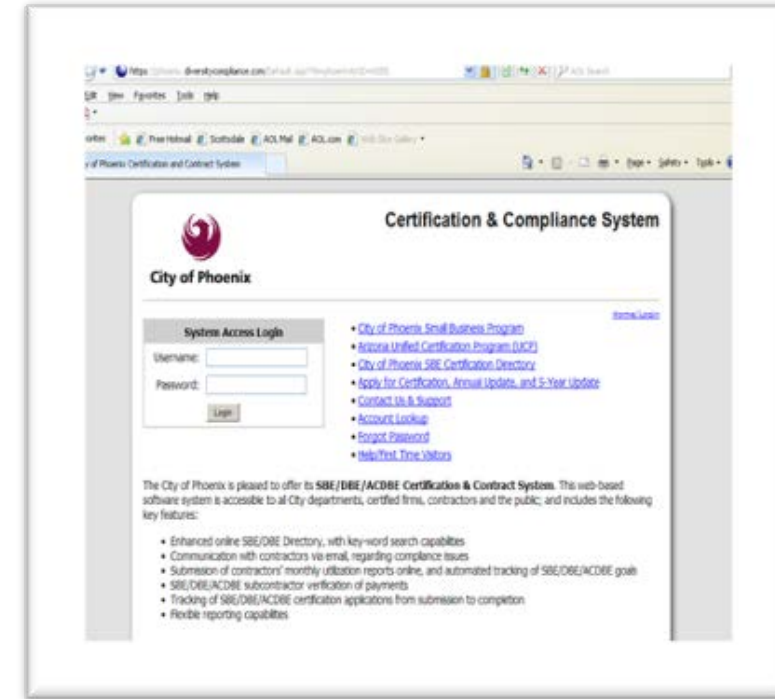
https://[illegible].diversitycompliance.com/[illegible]

Edit View Favorites Tools Help

Favorites Free Hotmail Scottsdale AOL Mail AOL.com Web Slice Gallery

City of Phoenix Certification and Contract System

Page Safety Tools

City of Phoenix

Certification & Compliance System

Normal Login

System Access Login

Username:

Password:

Login

- City of Phoenix Small Business Program
- Arizona Unified Certification Program (UCP)
- City of Phoenix SBE Certification Directory
- Apply for Certification, Annual Update, and 5-Year Update
- Contact Us & Support
- Account Lookup
- Forgot Password
- Help/First Time Visitors

The City of Phoenix is pleased to offer its **SBE/DBE/ACDBE Certification & Contract System**. This web-based software system is accessible to all City departments, certified firms, contractors and the public; and includes the following key features:

- Enhanced online SBE/DBE Directory, with key-word search capabilities
- Communication with contractors via email, regarding compliance issues
- Submission of contractors' monthly utilization reports online, and automated tracking of SBE/DBE/ACDBE goals
- SBE/DBE/ACDBE subcontractor verification of payments
- Tracking of SBE/DBE/ACDBE certification applications from submission to completion
- Flexible reporting capabilities